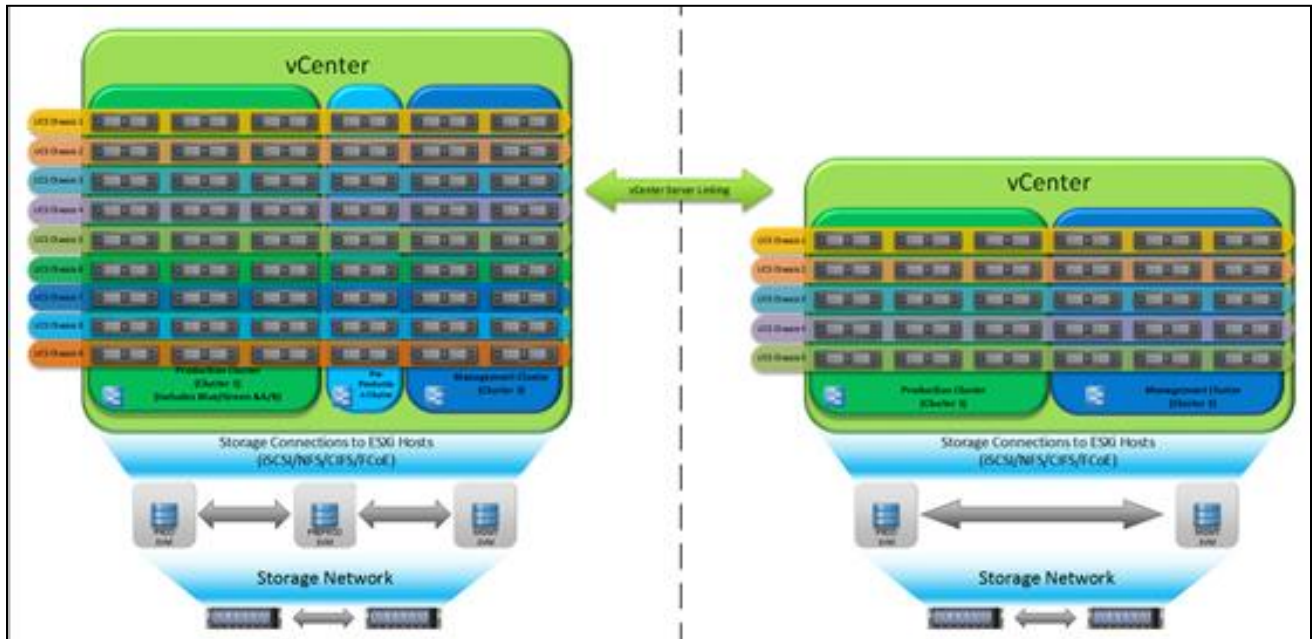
vCenter

UCS Chassis 1
UCS Chassis 2
UCS Chassis 3
UCS Chassis 4
UCS Chassis 5
UCS Chassis 6
UCS Chassis 7
UCS Chassis 8
UCS Chassis 9

Production Cluster (Cluster 1) (Includes Blue/Green AA/B)

Pre Productio n Cluster

Management Cluster (Cluster 3)

vCenter Server Linking

vCenter

UCS Chassis 1
UCS Chassis 2
UCS Chassis 3
UCS Chassis 4
UCS Chassis 5

Production Cluster (Cluster 1)

Management Cluster (Cluster 2)

Storage Connections to ESXi Hosts (iSCSI/NFS/CIFS/FCoE)

PROD SAN

PREPROD SAN

MGMT SAN

Storage Network

Storage Connections to ESXi Hosts (iSCSI/NFS/CIFS/FCoE)

PROD SAN

MGMT SAN

Storage Network